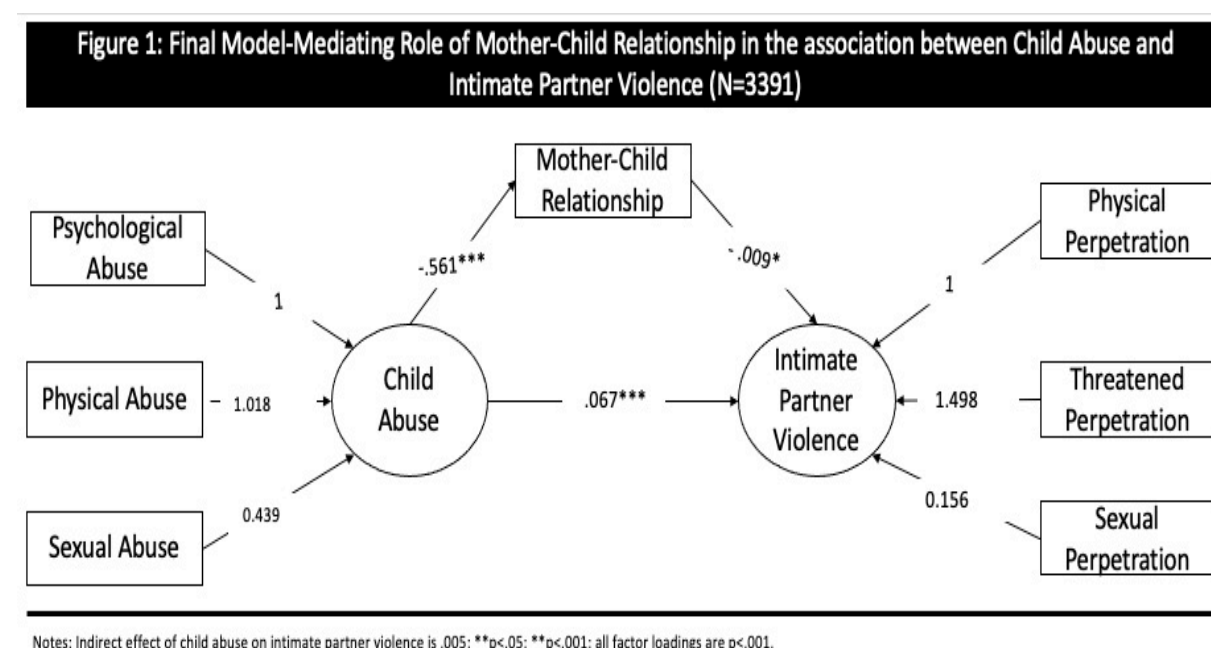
Figure 1: Final Model-Mediating Role of Mother-Child Relationship in the association between Child Abuse and Intimate Partner Violence (N=3391)

Mother-Child Relationship

Psychological Abuse

-.561***

-.009*

Physical Perpetration

1

1

Physical Abuse

1.018

Child Abuse

.067***

Intimate Partner Violence

1.498

Threatened Perpetration

0.439

0.156

Sexual Abuse

Sexual Perpetration

Notes: Indirect effect of child abuse on intimate partner violence is .005; **p<.05; **p<.001; all factor loadings are p<.001.